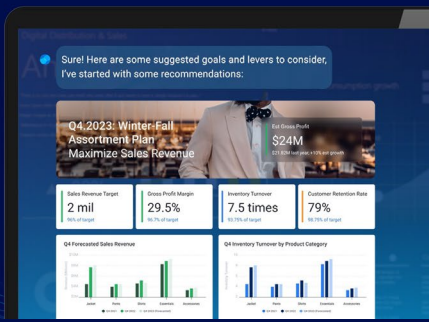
Digital Distribution & Sales

Sure! Here are some suggested goals and levers to consider, I've started with some recommendations:

Q4 2023: Winter-Fall Assortment Plan
Maximize Sales Revenue

Est Gross Profit
$24M
$21.82M last year, +10% growth

Sales Revenue Target
2 mil
96% of target

Gross Profit Margin
29.5%
96.7% of target

Inventory Turnover
7.5 times
93.75% of target

Customer Retention Rate
79%
98.75% of target

Q4 Forecasted Sales Revenue

Jacket Pants Shirts Essentials Accessories

Q4 Inventory Turnover by Product Category

Jacket Pants Shirts Essentials Accessories